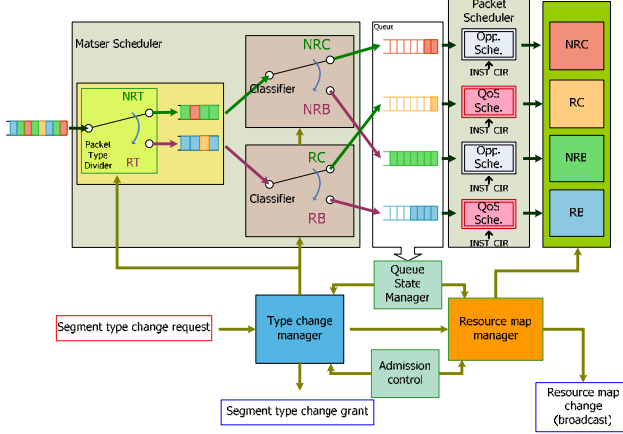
Matser Scheduler

NRT

Packet Type Divider

RT

NRC

Classifier

NRB

RC

Classifier

RB

Queue

Packet Scheduler

Opp. Sche.

INST CIR

QoS Sche.

INST CIR

Opp. Sche.

INST CIR

QoS Sche.

INST CIR

NRC

RC

NRB

RB

Queue State Manager

Segment type change request

Type change manager

Resource map manager

Admission control

Segment type change grant

Resource map change (broadcast)